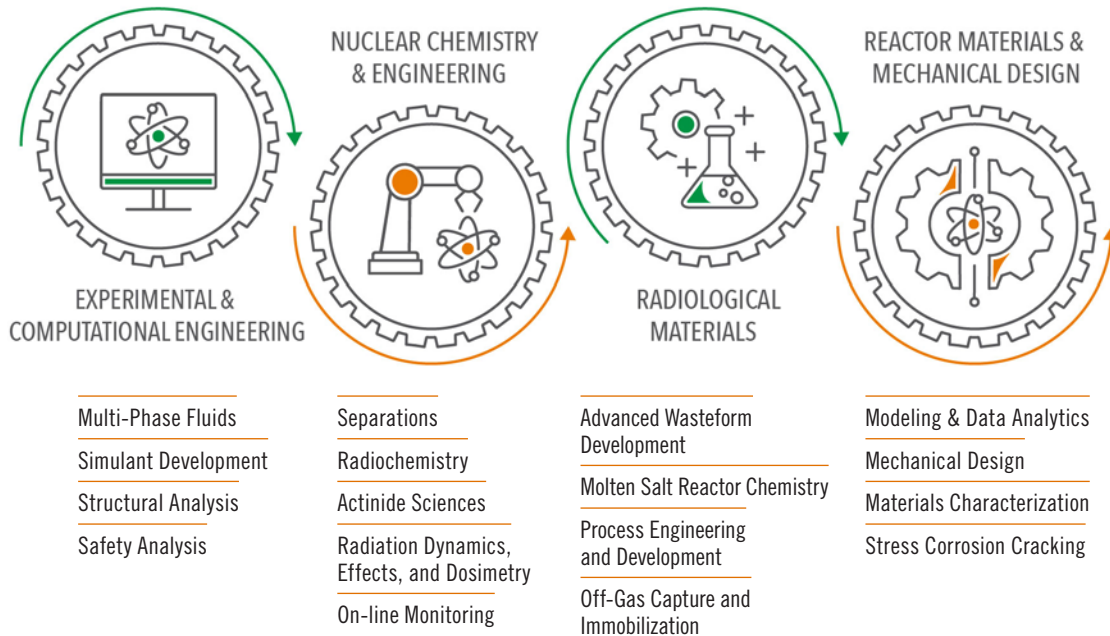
NUCLEAR CHEMISTRY & ENGINEERING

REACTOR MATERIALS & MECHANICAL DESIGN

EXPERIMENTAL & COMPUTATIONAL ENGINEERING

RADIOLOGICAL MATERIALS

Multi-Phase Fluids

Simulant Development

Structural Analysis

Safety Analysis

Separations

Radiochemistry

Actinide Sciences

Radiation Dynamics, Effects, and Dosimetry

On-line Monitoring

Advanced Wasteform Development

Molten Salt Reactor Chemistry

Process Engineering and Development

Off-Gas Capture and Immobilization

Modeling & Data Analytics

Mechanical Design

Materials Characterization

Stress Corrosion Cracking